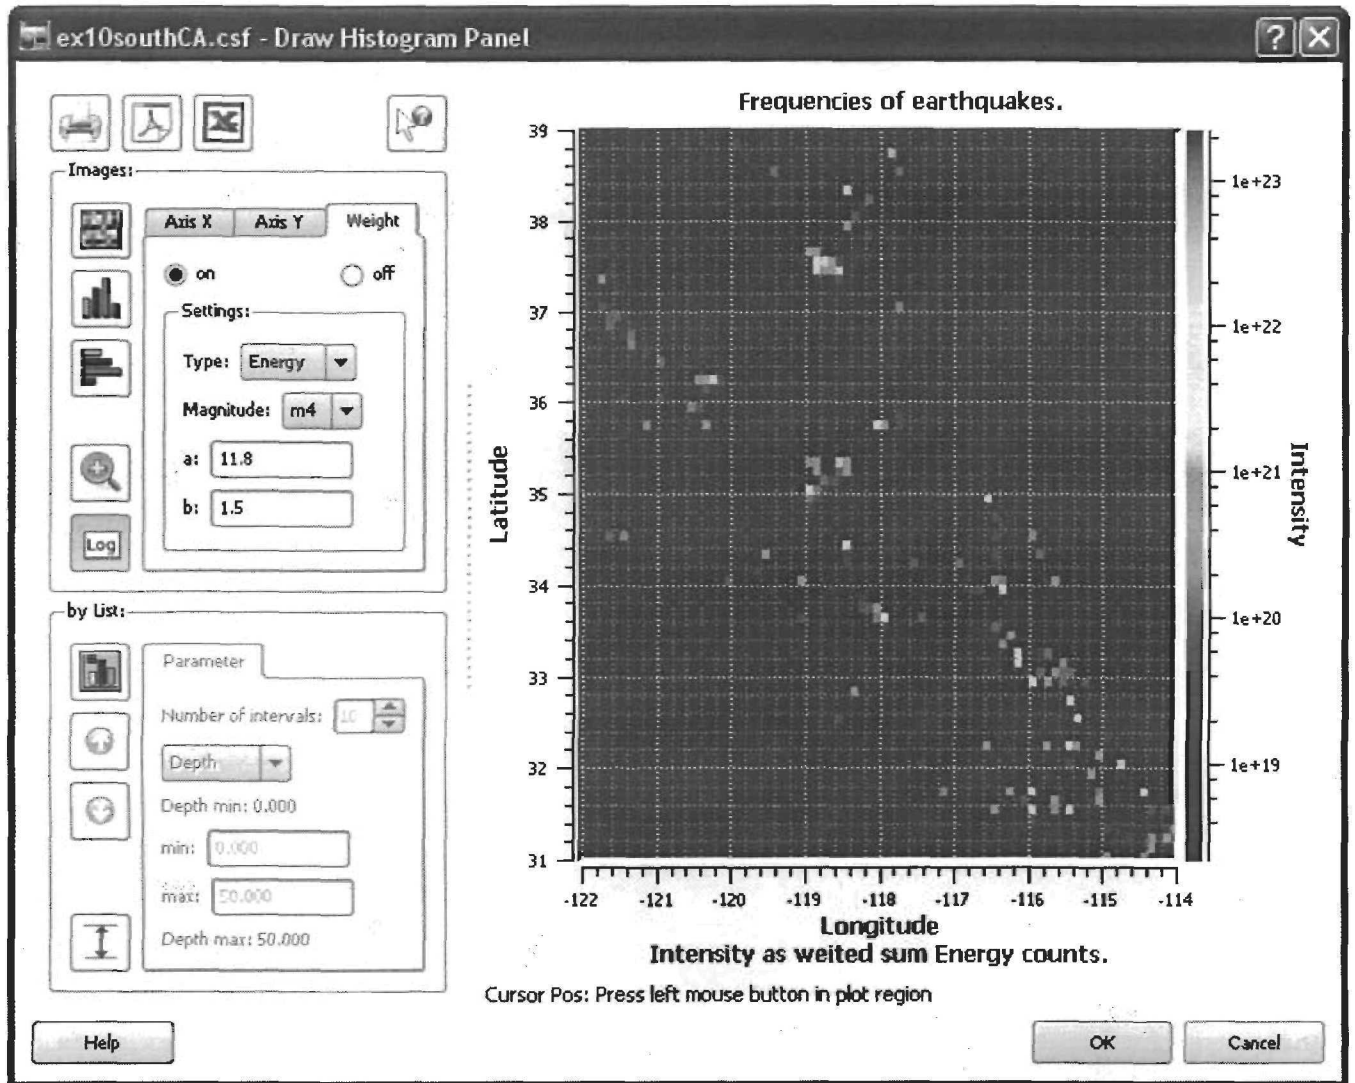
ex10southCA.csf - Draw Histogram Panel

?

Images:

Axis X | Axis Y | Weight

on

off

Settings:

Type: Energy

Magnitude: m4

a: 11.8

b: 1.5

Log

by List:

Parameter

Number of intervals: 10

Depth

Depth min: 0.000

min: 0.000

max: 50.000

Depth max: 50.000

Frequencies of earthquakes.

39
38
37
36
35
34
33
32
31

Latitude

-122 -121 -120 -119 -118 -117 -116 -115 -114

Longitude

1e+23
1e+22
1e+21
1e+20
1e+19

Intensity

Intensity as weited sum Energy counts.

Cursor Pos: Press left mouse button in plot region

Help

OK

Cancel